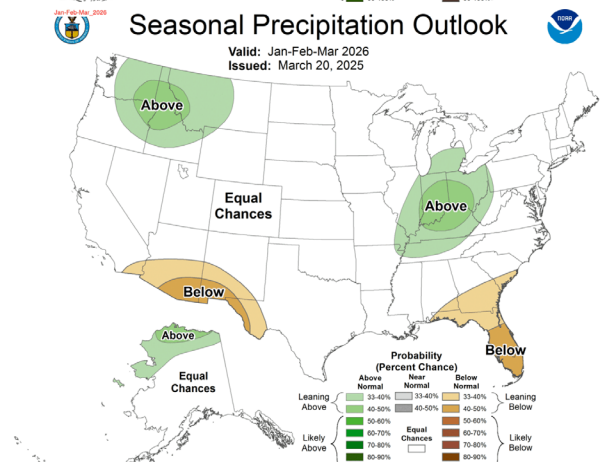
Jan-Feb-Mar_2026

Seasonal Precipitation Outlook

Valid: Jan-Feb-Mar 2026
Issued: March 20, 2025

Above

Equal Chances

Above

Below

Above

Equal Chances

Below

Probability (Percent Chance)

| | Above Normal | Near Normal | Below Normal | |
|---|---|---|---|---|
| Leaning Above | 33-40% | 33-40% | 33-40% | Leaning Below |
| | 40-50% | 40-50% | 40-50% | |
| Likely Above | 50-60% | Equal Chances | 50-60% | Likely Below |
| | 60-70% | | 60-70% | |
| | 70-80% | | 70-80% | |
| | 80-90% | | 80-90% | |